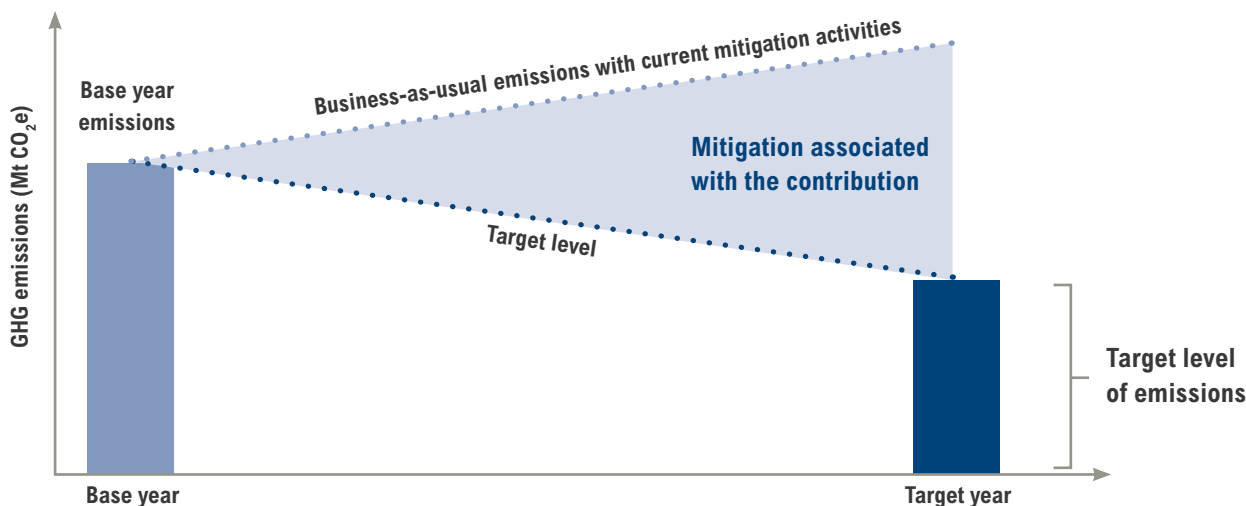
GHG emissions (Mt $CO_2e$)

Base year emissions

Business-as-usual emissions with current mitigation activities

Mitigation associated with the contribution

Target level

Target level of emissions

Base year

Target year